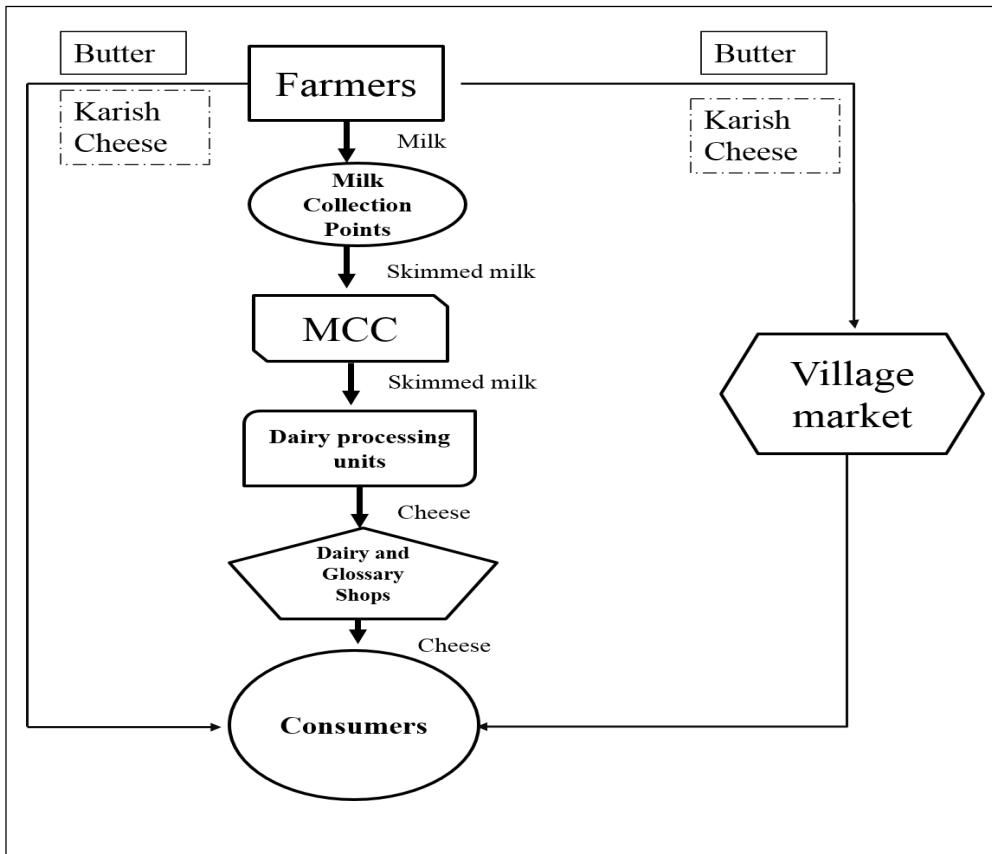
Butter

Karish Cheese

Farmers

Butter

Karish Cheese

Milk

Milk Collection Points

Skimmed milk

MCC

Skimmed milk

Village market

Dairy processing units

Cheese

Dairy and Glossary Shops

Cheese

Consumers